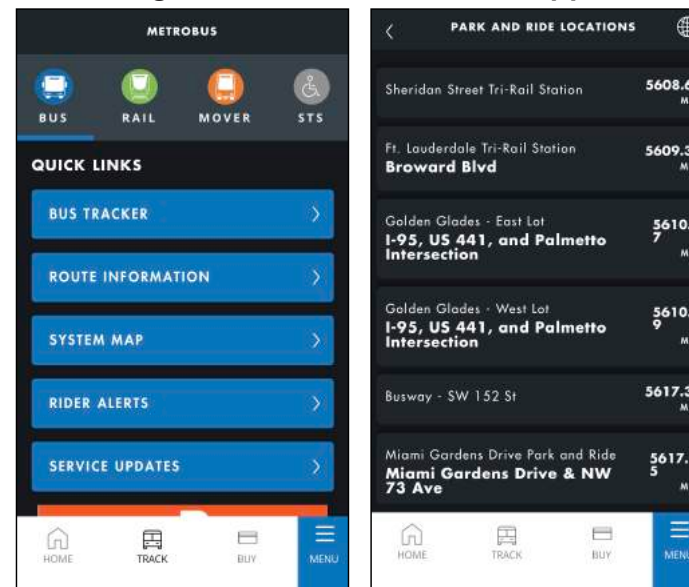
METROBUS

BUS RAIL MOVER STS

QUICK LINKS

BUS TRACKER

ROUTE INFORMATION

SYSTEM MAP

RIDER ALERTS

SERVICE UPDATES

HOME TRACK BUY MENU

PARK AND RIDE LOCATIONS

Sheridan Street Tri-Rail Station 5608.6 M

Ft. Lauderdale Tri-Rail Station
Broward Blvd 5609.3 M

Golden Glades - East Lot
I-95, US 441, and Palmetto Intersection 5610.7 M

Golden Glades - West Lot
I-95, US 441, and Palmetto Intersection 5610.9 M

Busway - SW 152 St 5617.3 M

Miami Gardens Drive Park and Ride
Miami Gardens Drive & NW 73 Ave 5617.5 M

HOME TRACK BUY MENU